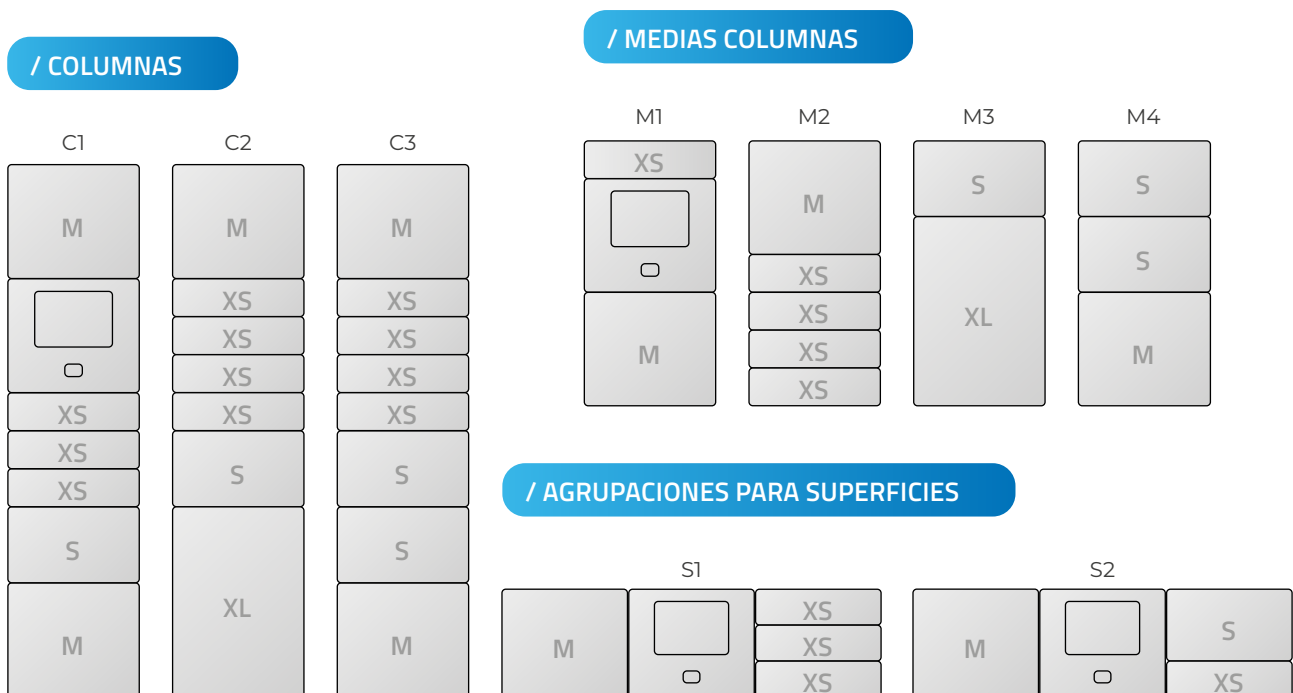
/ COLUMNAS

C1

M

XS

XS

XS

S

M

C2

M

XS

XS

XS

XS

S

XL

C3

M

XS

XS

XS

XS

S

S

M

/ MEDIAS COLUMNAS

M1

XS

M

M2

M

XS

XS

XS

XS

M3

S

XL

M4

S

S

M

/ AGRUPACIONES PARA SUPERFICIES

S1

M

XS

XS

XS

S2

M

S

XS